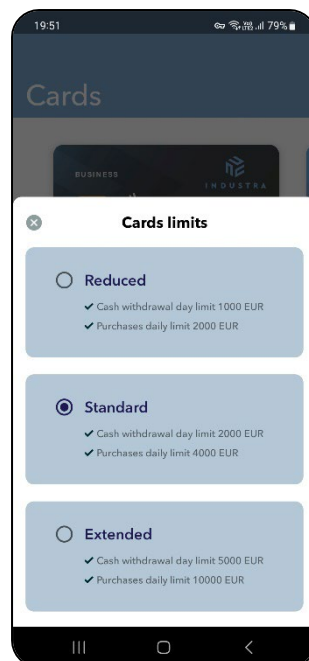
19:51
79%

Cards

BUSINESS
INDUSTRA

Cards limits

Reduced
✔ Cash withdrawal day limit 1000 EUR
✔ Purchases daily limit 2000 EUR

Standard
✔ Cash withdrawal day limit 2000 EUR
✔ Purchases daily limit 4000 EUR

Extended
✔ Cash withdrawal day limit 5000 EUR
✔ Purchases daily limit 10000 EUR